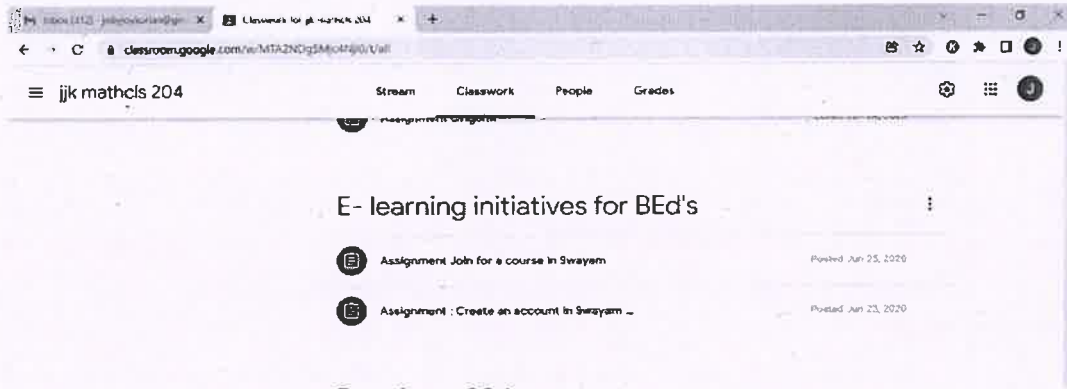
Inbox (312) - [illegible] | Classwork for jjk mathcls 204

classroom.google.com/w/MTA2NDg5Mjc4Njl0/t/all

jjk mathcls 204

Stream Classwork People Grades

Assignment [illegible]

E- learning initiatives for BEd's

Assignment Join for a course in Swayam

Posted Jun 25, 2020

Assignment : Create an account in Swayam ...

Posted Jun 23, 2020

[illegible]